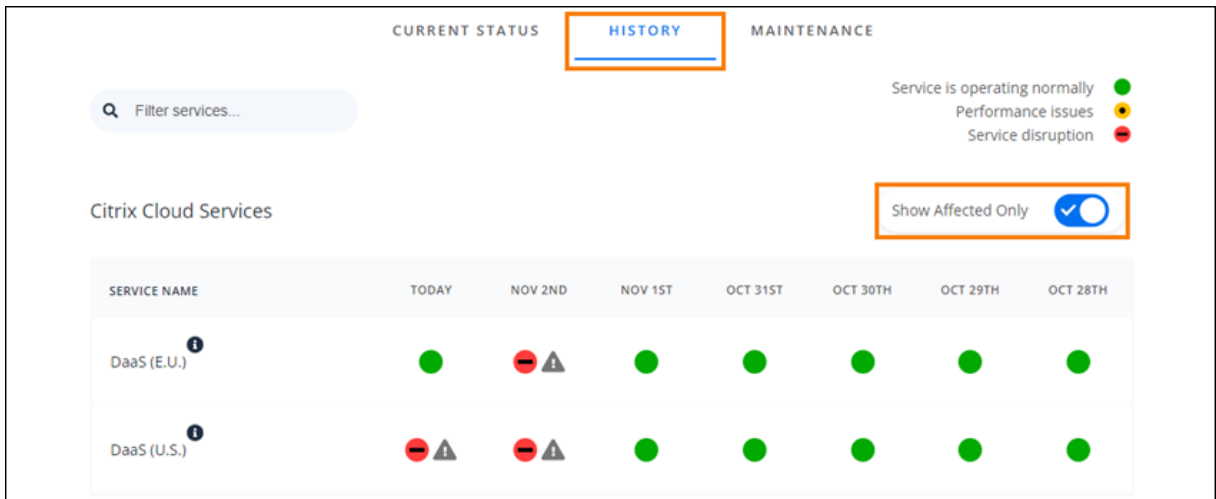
CURRENT STATUS HISTORY MAINTENANCE

Filter services...

Service is operating normally
Performance issues
Service disruption

Citrix Cloud Services

Show Affected Only

| SERVICE NAME | TODAY | NOV 2ND | NOV 1ST | OCT 31ST | OCT 30TH | OCT 29TH | OCT 28TH |
|---|---|---|---|---|---|---|---|
| DaaS (E.U.) | | | | | | | |
| DaaS (U.S.) | | | | | | | |